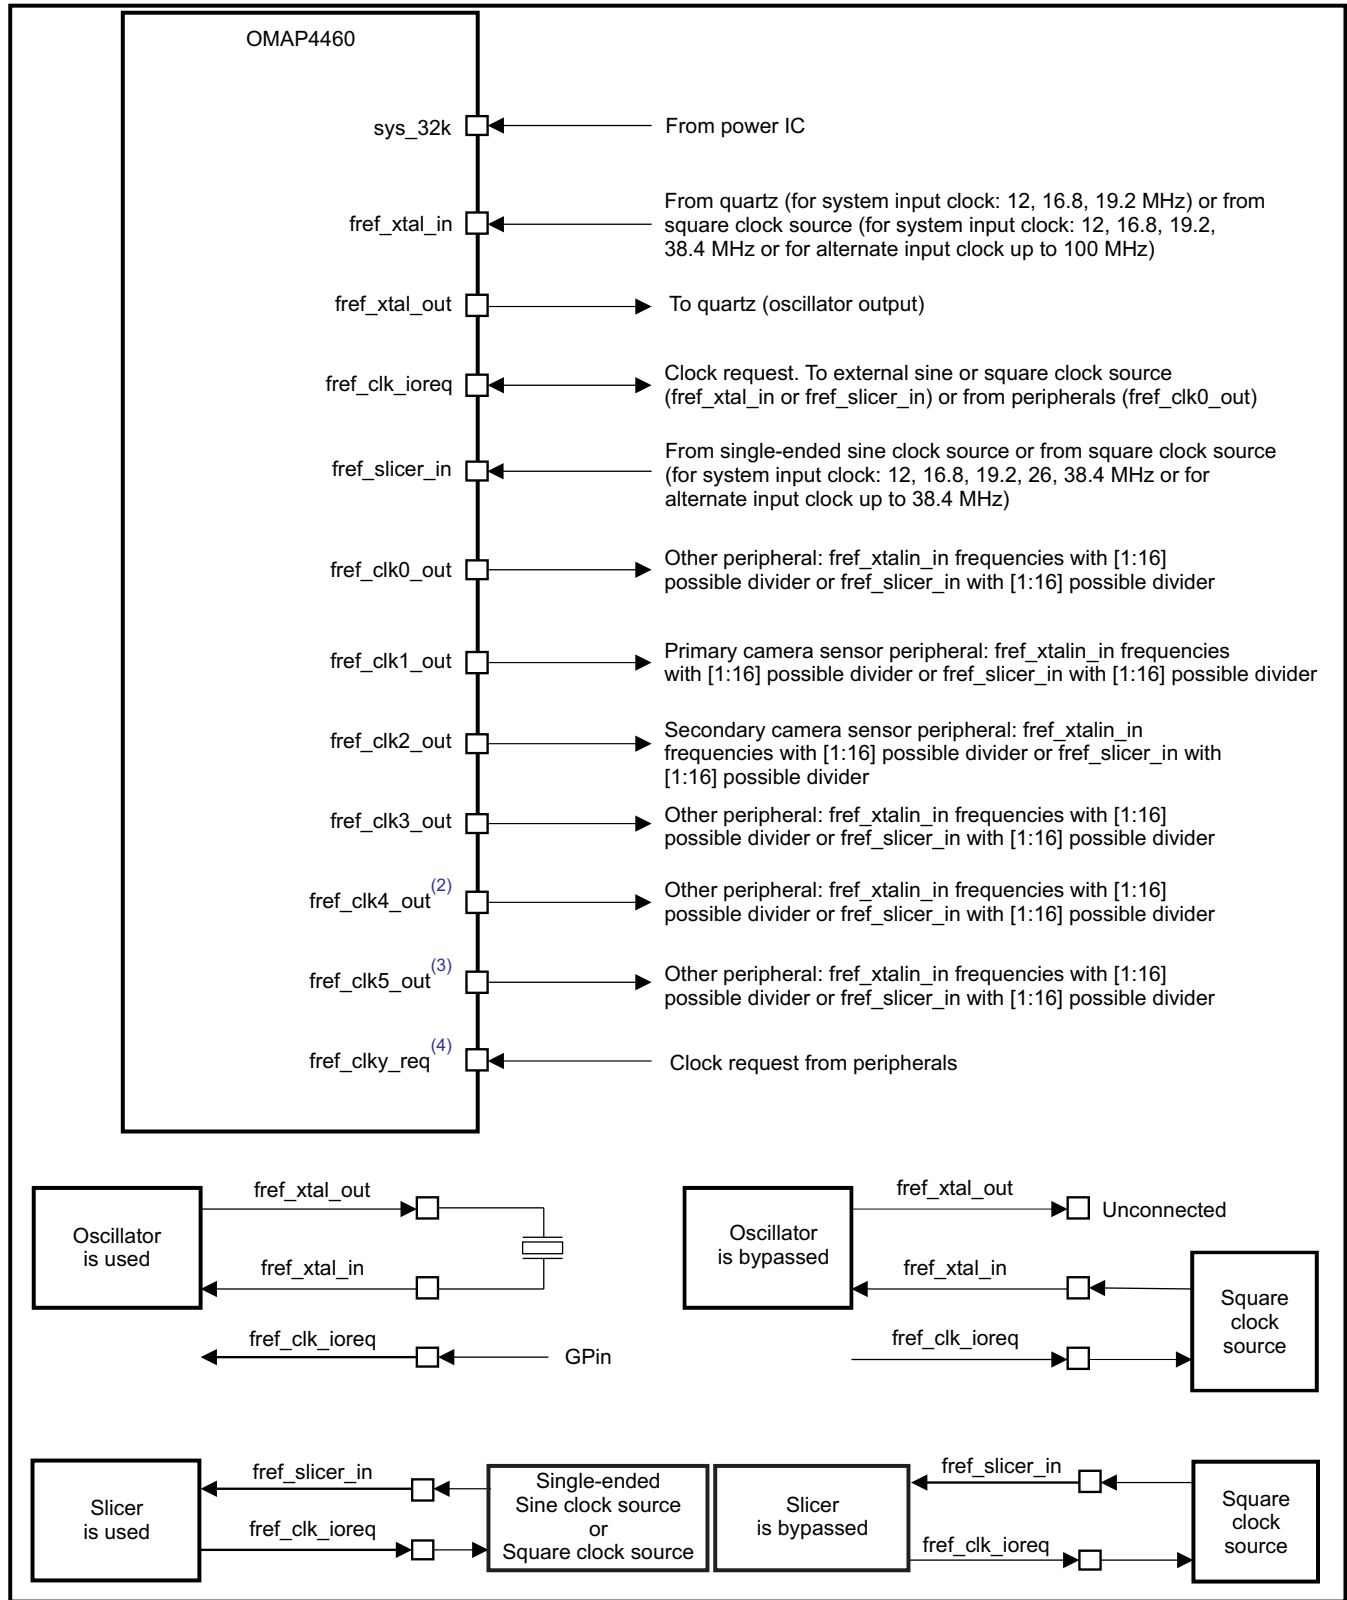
OMAP4460

sys_32k

From power IC

fref_xtal_in

From quartz (for system input clock: 12, 16.8, 19.2 MHz) or from square clock source (for system input clock: 12, 16.8, 19.2, 38.4 MHz or for alternate input clock up to 100 MHz)

fref_xtal_out

To quartz (oscillator output)

fref_clk_ioreq

Clock request. To external sine or square clock source (fref_xtal_in or fref_slicer_in) or from peripherals (fref_clk0_out)

fref_slicer_in

From single-ended sine clock source or from square clock source (for system input clock: 12, 16.8, 19.2, 26, 38.4 MHz or for alternate input clock up to 38.4 MHz)

fref_clk0_out

Other peripheral: fref_xtalin_in frequencies with [1:16] possible divider or fref_slicer_in with [1:16] possible divider

fref_clk1_out

Primary camera sensor peripheral: fref_xtalin_in frequencies with [1:16] possible divider or fref_slicer_in with [1:16] possible divider

fref_clk2_out

Secondary camera sensor peripheral: fref_xtalin_in frequencies with [1:16] possible divider or fref_slicer_in with [1:16] possible divider

fref_clk3_out

Other peripheral: fref_xtalin_in frequencies with [1:16] possible divider or fref_slicer_in with [1:16] possible divider

fref_clk4_out$^{(2)}$

Other peripheral: fref_xtalin_in frequencies with [1:16] possible divider or fref_slicer_in with [1:16] possible divider

fref_clk5_out$^{(3)}$

Other peripheral: fref_xtalin_in frequencies with [1:16] possible divider or fref_slicer_in with [1:16] possible divider

fref_clky_req$^{(4)}$

Clock request from peripherals

Oscillator is used

fref_xtal_out

fref_xtal_in

fref_clk_ioreq

GPin

Oscillator is bypassed

fref_xtal_out

Unconnected

fref_xtal_in

fref_clk_ioreq

Square clock source

Slicer is used

fref_slicer_in

fref_clk_ioreq

Single-ended Sine clock source or Square clock source

Slicer is bypassed

fref_slicer_in

fref_clk_ioreq

Square clock source